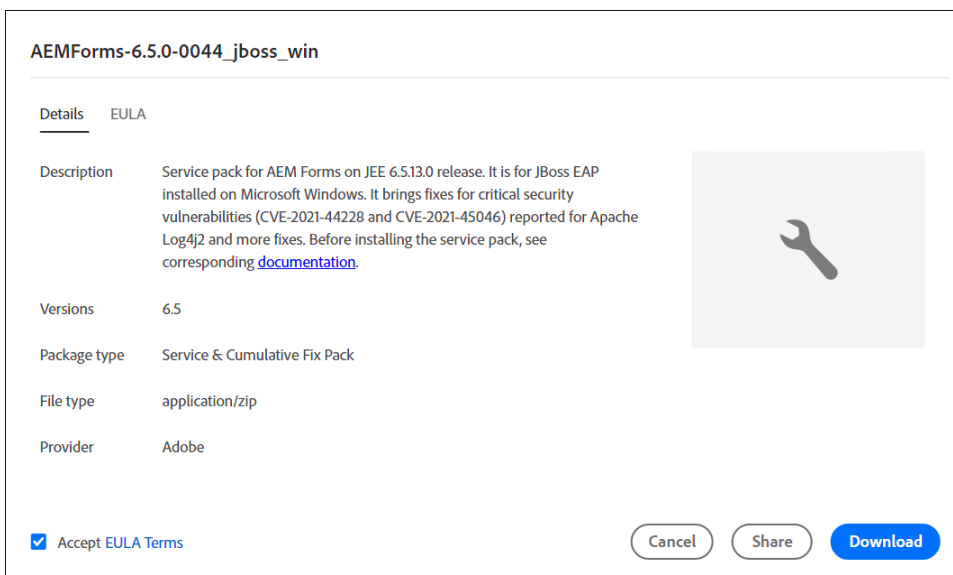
AEMForms-6.5.0-0044_jboss_win

Details EULA

| | |
|---|---|
| Description | Service pack for AEM Forms on JEE 6.5.13.0 release. It is for JBoss EAP installed on Microsoft Windows. It brings fixes for critical security vulnerabilities (CVE-2021-44228 and CVE-2021-45046) reported for Apache Log4j2 and more fixes. Before installing the service pack, see corresponding documentation. |
| Versions | 6.5 |
| Package type | Service & Cumulative Fix Pack |
| File type | application/zip |
| Provider | Adobe |

Accept EULA Terms

Cancel Share Download